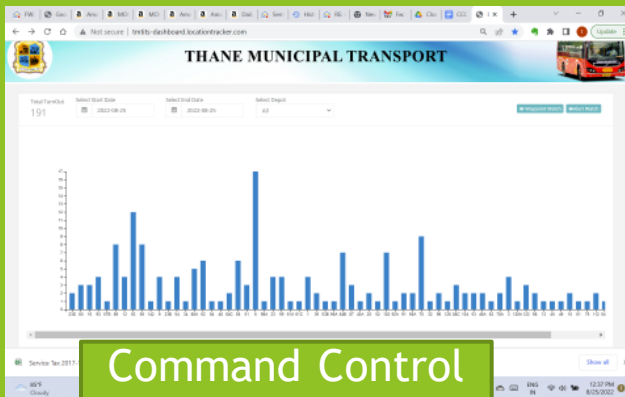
FW Goo Ama MO MO Ama Ama Dad Sent Hel RE New Fav Clo CC

Not secure | tmtits-dashboard.locationtracker.com

Update

THANE MUNICIPAL TRANSPORT

Total TurnOut
191

Select Start Date
2022-08-25

Select End Date
2022-08-25

Select Depot
All

Wagonle Watch
Alert Watch

Service Tax 2017-

Show all

Command Control

85°F
Cloudy

ENG
IN

12:37 PM
8/25/2022